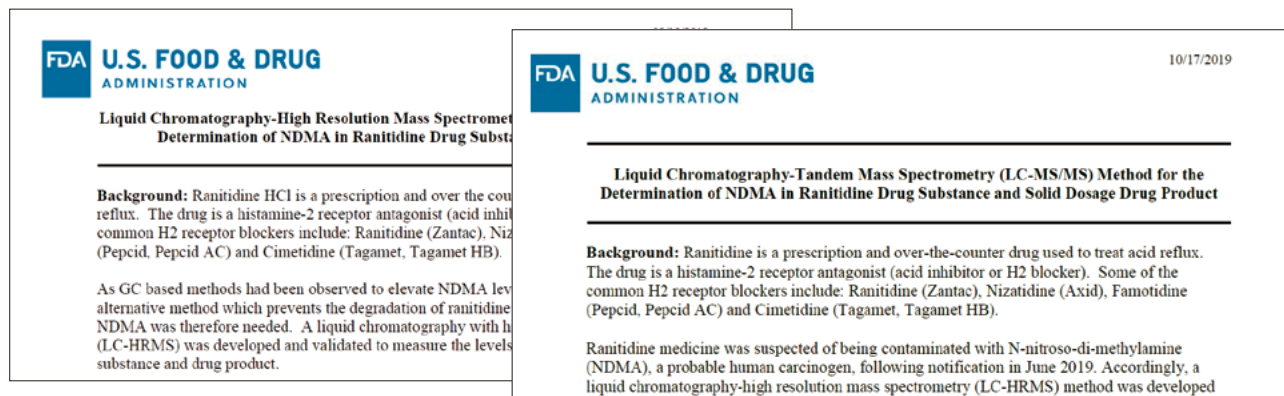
FDA U.S. FOOD & DRUG ADMINISTRATION

Liquid Chromatography-High Resolution Mass Spectromet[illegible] Determination of NDMA in Ranitidine Drug Subst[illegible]

Background: Ranitidine HCl is a prescription and over the cou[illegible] reflux. The drug is a histamine-2 receptor antagonist (acid inhibi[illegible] common H2 receptor blockers include: Ranitidine (Zantac), Niz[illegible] (Pepcid, Pepcid AC) and Cimetidine (Tagamet, Tagamet HB).

As GC based methods had been observed to elevate NDMA lev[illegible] alternative method which prevents the degradation of ranitidine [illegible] NDMA was therefore needed. A liquid chromatography with h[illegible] (LC-HRMS) was developed and validated to measure the levels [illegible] substance and drug product.

FDA U.S. FOOD & DRUG ADMINISTRATION

10/17/2019

Liquid Chromatography-Tandem Mass Spectrometry (LC-MS/MS) Method for the Determination of NDMA in Ranitidine Drug Substance and Solid Dosage Drug Product

Background: Ranitidine is a prescription and over-the-counter drug used to treat acid reflux. The drug is a histamine-2 receptor antagonist (acid inhibitor or H2 blocker). Some of the common H2 receptor blockers include: Ranitidine (Zantac), Nizatidine (Axid), Famotidine (Pepcid, Pepcid AC) and Cimetidine (Tagamet, Tagamet HB).

Ranitidine medicine was suspected of being contaminated with N-nitroso-di-methylamine (NDMA), a probable human carcinogen, following notification in June 2019. Accordingly, a liquid chromatography-high resolution mass spectrometry (LC-HRMS) method was developed